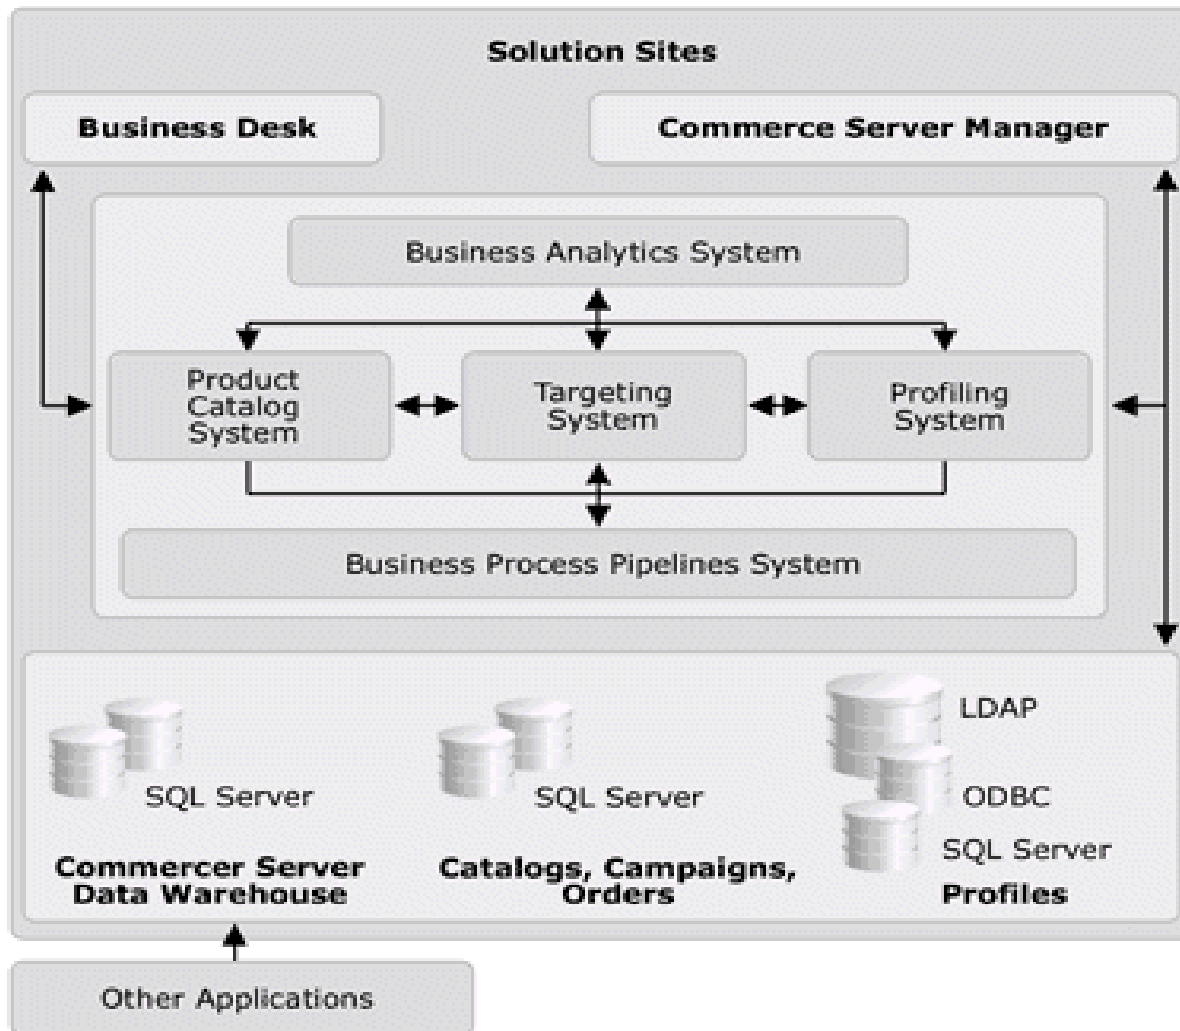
Solution Sites

Business Desk

Commerce Server Manager

Business Analytics System

Product Catalog System

Targeting System

Profiling System

Business Process Pipelines System

SQL Server

Commercer Server Data Warehouse

SQL Server

Catalogs, Campaigns, Orders

LDAP

ODBC

SQL Server

Profiles

Other Applications